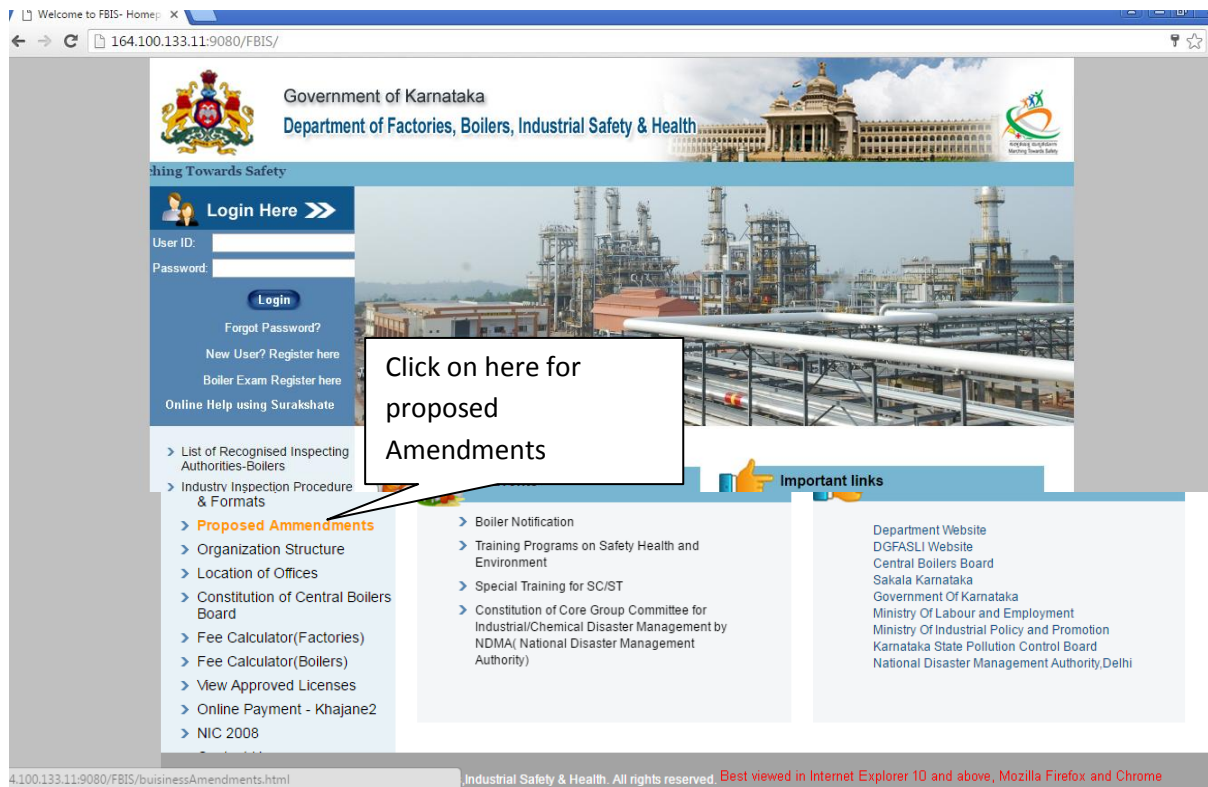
Welcome to FBIS- Homep ×

164.100.133.11:9080/FBIS/

Government of Karnataka
Department of Factories, Boilers, Industrial Safety & Health

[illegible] Marching Towards Safety

ching Towards Safety

Login Here
User ID:
Password:
Login
Forgot Password?
New User? Register here
Boiler Exam Register here
Online Help using Surakshate

Click on here for proposed Amendments

List of Recognised Inspecting Authorities-Boilers
Industry Inspection Procedure & Formats
Proposed Ammendments
Organization Structure
Location of Offices
Constitution of Central Boilers Board
Fee Calculator(Factories)
Fee Calculator(Boilers)
View Approved Licenses
Online Payment - Khajane2
NIC 2008

Boiler Notification
Training Programs on Safety Health and Environment
Special Training for SC/ST
Constitution of Core Group Committee for Industrial/Chemical Disaster Management by NDMA( National Disaster Management Authority)

Important links
Department Website
DGFASLI Website
Central Boilers Board
Sakala Karnatka
Government Of Karnataka
Ministry Of Labour and Employment
Ministry Of Industrial Policy and Promotion
Karnataka State Pollution Control Board
National Disaster Management Authority,Delhi

4.100.133.11:9080/FBIS/buisinessAmendments.html
,Industrial Safety & Health. All rights reserved. Best viewed in Internet Explorer 10 and above, Mozilla Firefox and Chrome